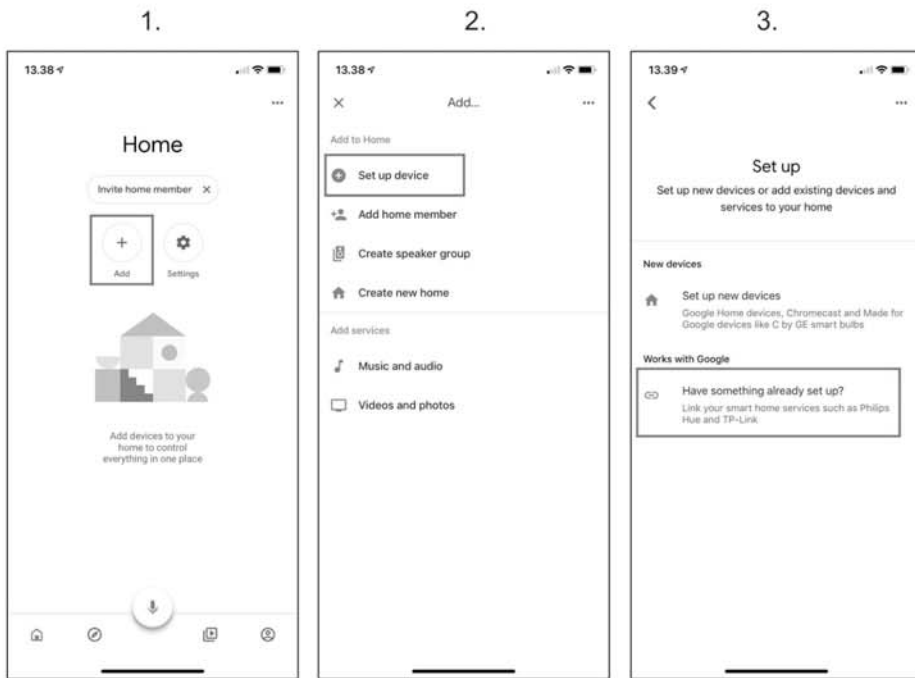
1.

13.38

Home

Invite home member ×

+
Add

Settings

Add devices to your home to control everything in one place

2.

13.38

× Add...

Add to Home

Set up device

Add home member

Create speaker group

Create new home

Add services

Music and audio

Videos and photos

3.

13.39

Set up

Set up new devices or add existing devices and services to your home

New devices

Set up new devices
Google Home devices, Chromecast and Made for Google devices like C by GE smart bulbs

Works with Google

Have something already set up?
Link your smart home services such as Philips Hue and TP-Link